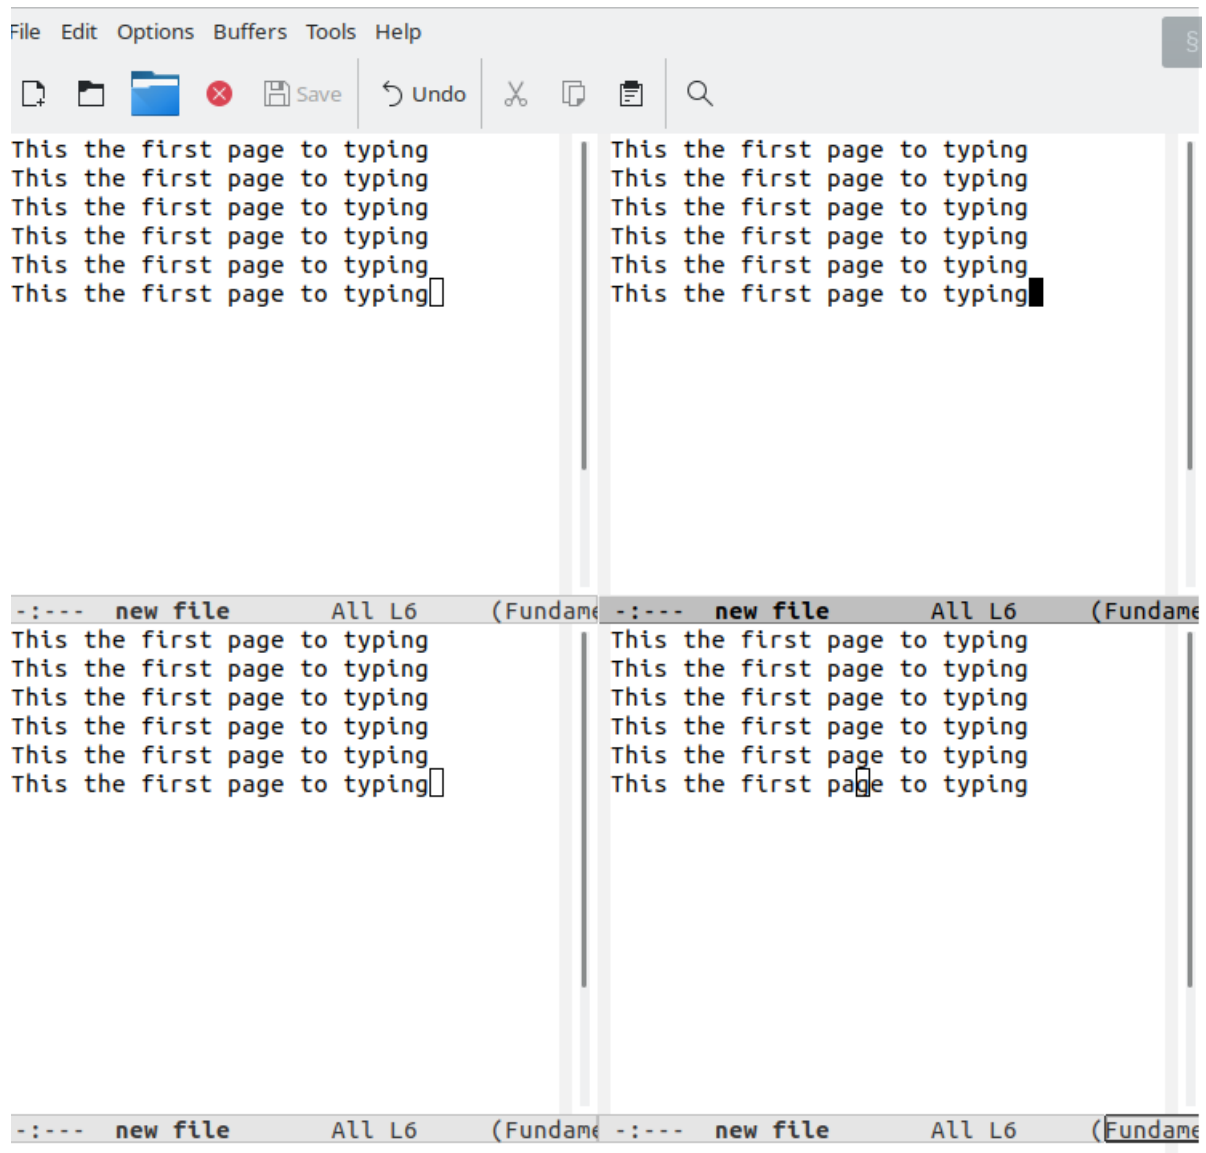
File Edit Options Buffers Tools Help

Save Undo

This the first page to typing
This the first page to typing
This the first page to typing
This the first page to typing
This the first page to typing
This the first page to typing

This the first page to typing
This the first page to typing
This the first page to typing
This the first page to typing
This the first page to typing
This the first page to typing

-:--- new file All L6 (Fundame

-:--- new file All L6 (Fundame

This the first page to typing
This the first page to typing
This the first page to typing
This the first page to typing
This the first page to typing
This the first page to typing

This the first page to typing
This the first page to typing
This the first page to typing
This the first page to typing
This the first page to typing
This the first page to typing

-:--- new file All L6 (Fundame

-:--- new file All L6 (Fundame